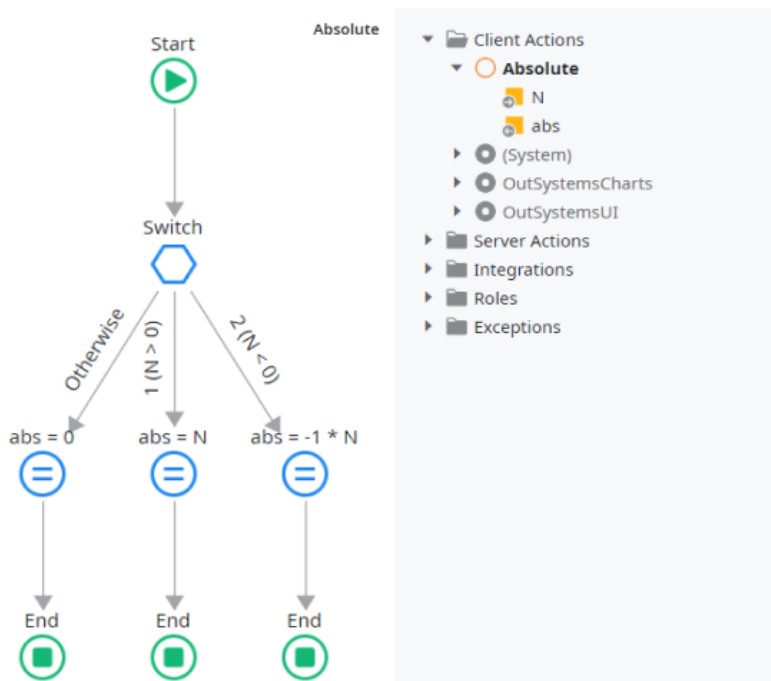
Absolute

Start

Switch

Otherwise

1 (N > 0)

2 (N < 0)

abs = 0

abs = N

abs = -1 * N

End

End

End

Client Actions
Absolute
N
abs
(System)
OutSystemsCharts
OutSystemsUI
Server Actions
Integrations
Roles
Exceptions